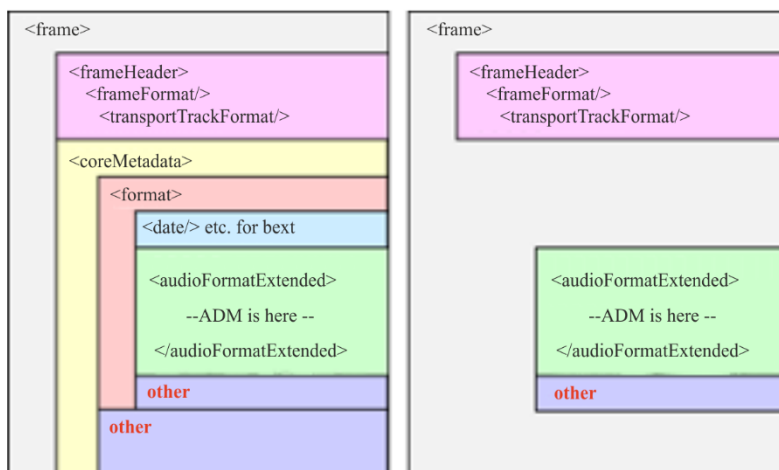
<frame>

<frameHeader>
<frameFormat/>
<transportTrackFormat/>

<coreMetadata>

<format>

<date/> etc. for bext

<audioFormatExtended>

--ADM is here --

</audioFormatExtended>

other

other

<frame>

<frameHeader>
<frameFormat/>
<transportTrackFormat/>

<audioFormatExtended>

--ADM is here --

</audioFormatExtended>

other